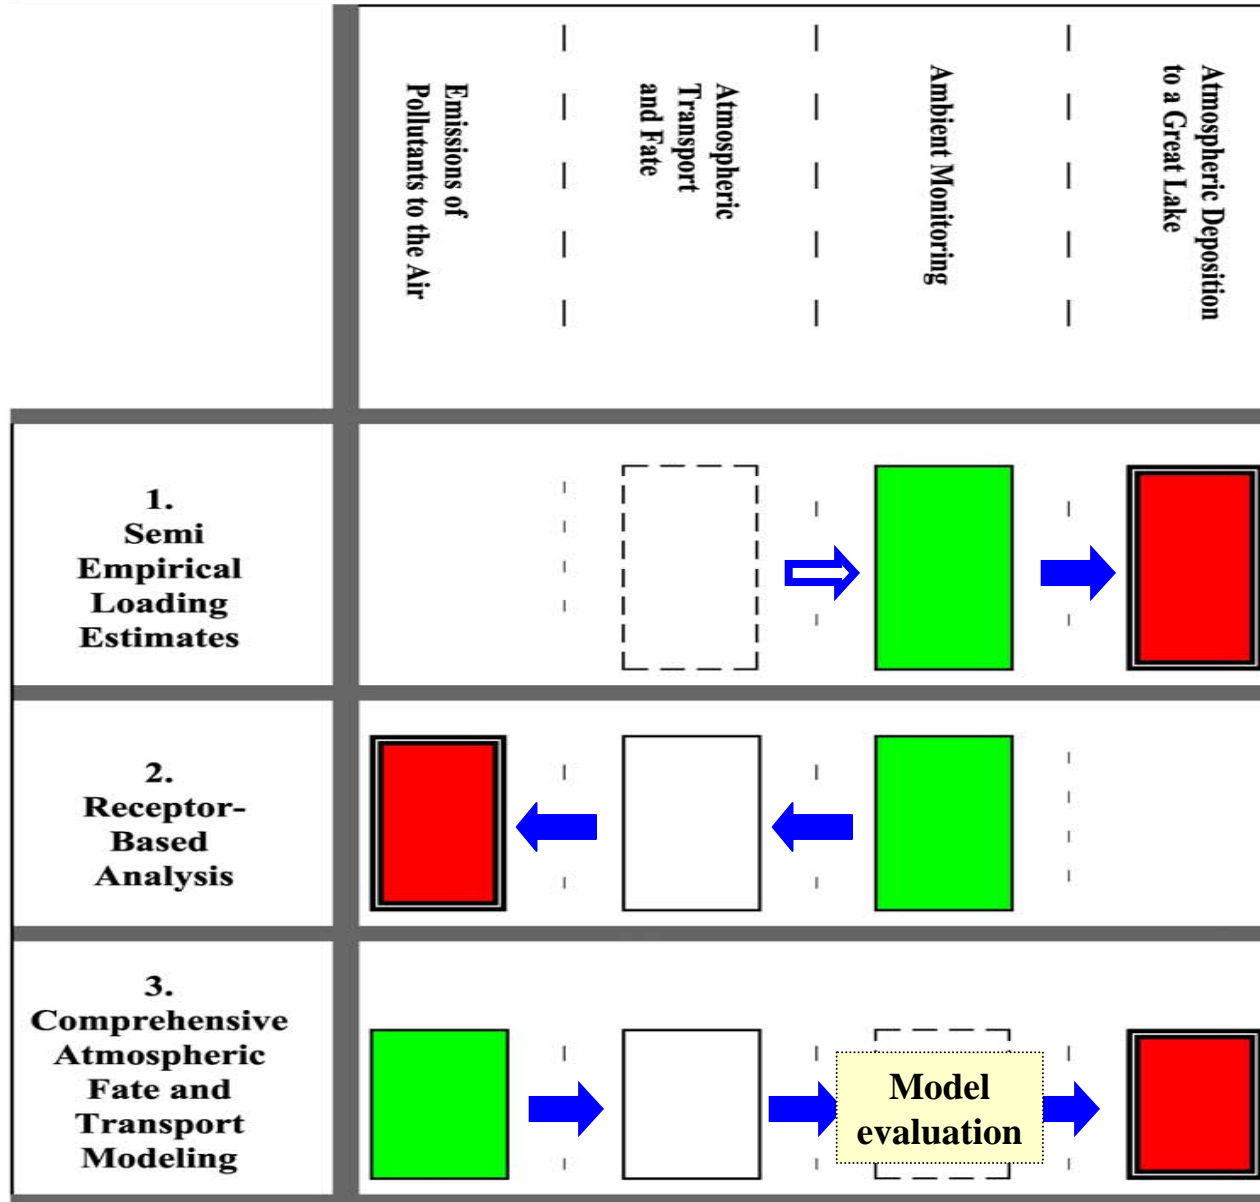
Emissions of Pollutants to the Air

Atmospheric Transport and Fate

Ambient Monitoring

Atmospheric Deposition to a Great Lake

1. Semi Empirical Loading Estimates

2. Receptor-Based Analysis

3. Comprehensive Atmospheric Fate and Transport Modeling

Model evaluation